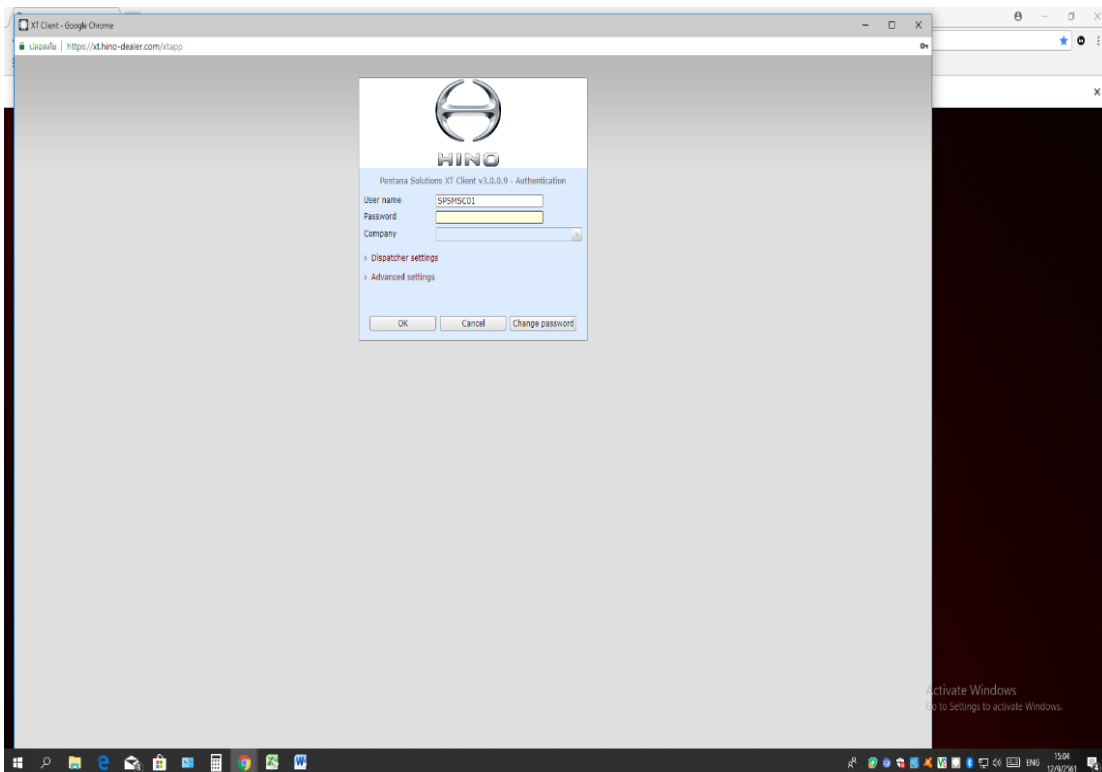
XT Client - Google Chrome

ปลอดภัย | https://xt.hino-dealer.com/xtapp

HINO

Pentana Solutions XT Client v3.0.0.9 - Authentication

User name SPSMSC01

Password

Company

Dispatcher settings

Advanced settings

OK

Cancel

Change password

ctivate Windows

o to Settings to activate Windows.

ENG

15:04

12/9/2561